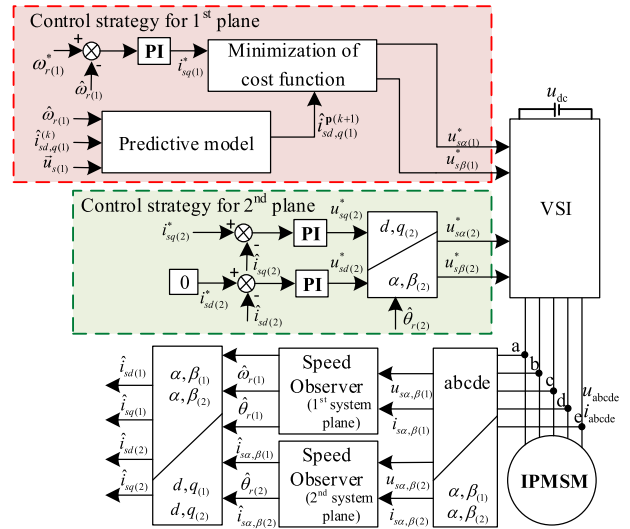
Control strategy for 1$^{st}$ plane

$\omega^*_{r(1)}$
+
-
$\hat{\omega}_{r(1)}$
PI
$i^*_{sq(1)}$
Minimization of cost function
$\hat{\omega}_{r(1)}$
$\hat{i}^{(k)}_{sd,q(1)}$
$\vec{u}_{s(1)}$
Predictive model
$\hat{i}^{\mathbf{p}(k+1)}_{sd,q(1)}$
$u^*_{s\alpha(1)}$
$u^*_{s\beta(1)}$
$u_{dc}$
VSI

Control strategy for 2$^{nd}$ plane

$i^*_{sq(2)}$
+
-
$\hat{i}_{sq(2)}$
PI
$u^*_{sq(2)}$
0
$i^*_{sd(2)}$
+
-
$\hat{i}_{sd(2)}$
PI
$u^*_{sd(2)}$
$d,q_{(2)}$
$\alpha,\beta_{(2)}$
$\hat{\theta}_{r(2)}$
$u^*_{s\alpha(2)}$
$u^*_{s\beta(2)}$

$\hat{i}_{sd(1)}$
$\hat{i}_{sq(1)}$
$\hat{i}_{sd(2)}$
$\hat{i}_{sq(2)}$
$\alpha,\beta_{(1)}$
$\alpha,\beta_{(2)}$
$d,q_{(1)}$
$d,q_{(2)}$
$\hat{\omega}_{r(1)}$
$\hat{\theta}_{r(1)}$
Speed Observer (1$^{st}$ system plane)
$u_{s\alpha,\beta(1)}$
$i_{s\alpha,\beta(1)}$
$\hat{i}_{s\alpha,\beta(1)}$
$\hat{\theta}_{r(2)}$
$\hat{i}_{s\alpha,\beta(2)}$
Speed Observer (2$^{nd}$ system plane)
$u_{s\alpha,\beta(2)}$
$i_{s\alpha,\beta(2)}$
abcde
$\alpha,\beta_{(1)}$
$\alpha,\beta_{(2)}$
a
b
c
d
e
$u_{abcde}$
$i_{abcde}$
IPMSM